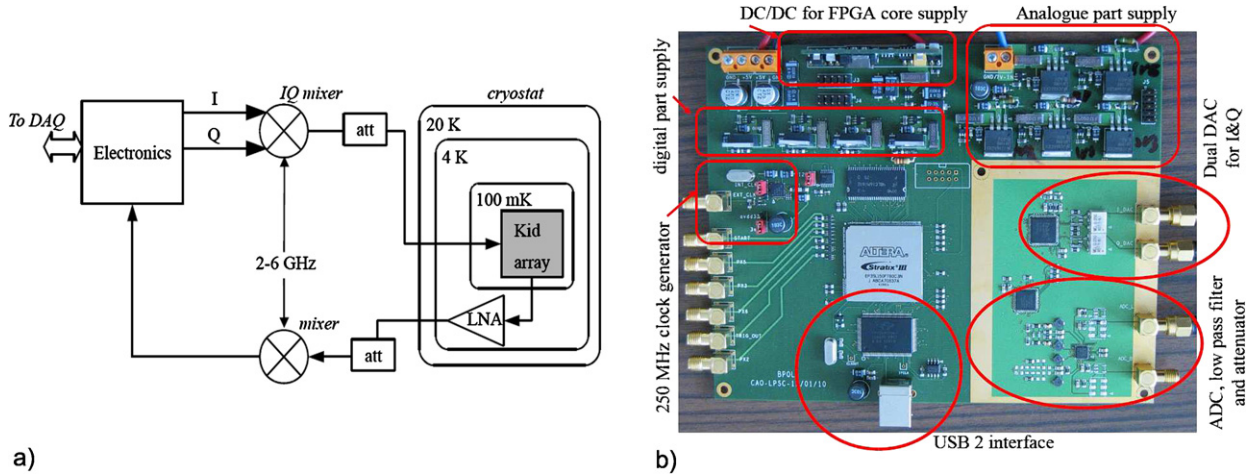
To DAQ

Electronics

I

Q

IQ mixer

att

cryostat

20 K

4 K

100 mK

Kid array

2-6 GHz

LNA

mixer

att

a)

DC/DC for FPGA core supply

Analogue part supply

digital part supply

Dual DAC for I&Q

250 MHz clock generator

ALTERA Stratix III

ADC, low pass filter and attenuator

USB 2 interface

b)